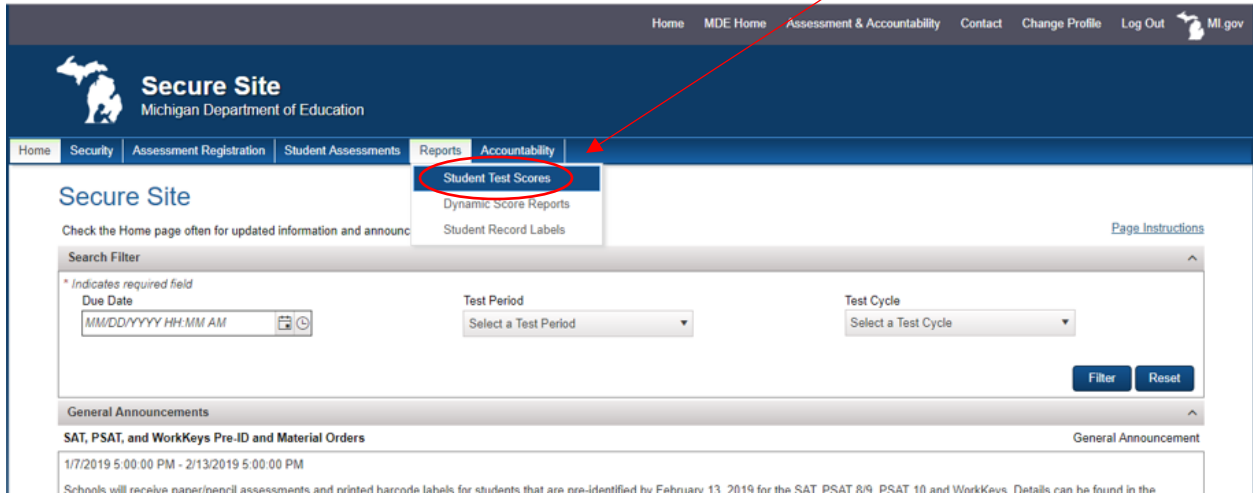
Home MDE Home Assessment & Accountability Contact Change Profile Log Out MI.gov

Secure Site
Michigan Department of Education

Home Security Assessment Registration Student Assessments Reports Accountability

Student Test Scores
Dynamic Score Reports
Student Record Labels

Secure Site

Check the Home page often for updated information and announc

Page Instructions

Search Filter

* Indicates required field

Due Date
MM/DD/YYYY HH:MM AM

Test Period
Select a Test Period

Test Cycle
Select a Test Cycle

Filter Reset

General Announcements

SAT, PSAT, and WorkKeys Pre-ID and Material Orders

General Announcement

1/7/2019 5:00:00 PM - 2/13/2019 5:00:00 PM

Schools will receive paper/pencil assessments and printed barcode labels for students that are pre-identified by February 13, 2019 for the SAT, PSAT 8/9, PSAT 10 and WorkKeys. Details can be found in the